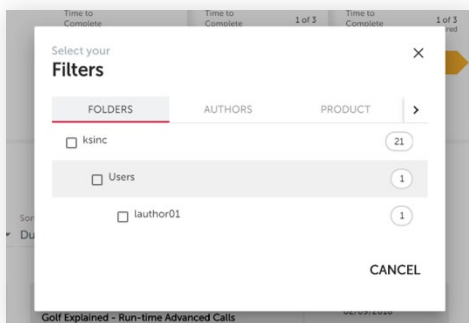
Time to Complete

Time to Complete

1 of 3

Time to Complete

1 of 3

red

Select your

Filters

×

FOLDERS

AUTHORS

PRODUCT

>

ksinc

21

Users

1

lauthor01

1

Sor

Du

CANCEL

Golf Explained - Run-time Advanced Calls

02/09/2016